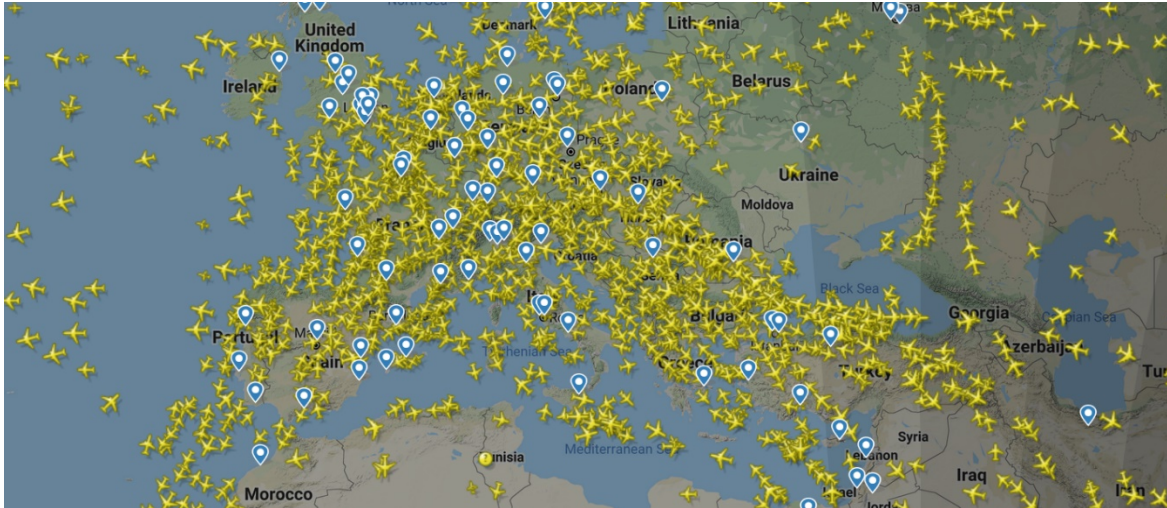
North Sea
Denmark
Lithuania
United Kingdom
Ireland
Belarus
Poland
Prague
Ukraine
Slovakia
Moldova
France
Romania
Croatia
Black Sea
Georgia
Caspian Sea
Portugal
Italy
Bulgaria
Spain
Azerbaijan
Tyrrhenian Sea
Greece
Turkey
Tu
Syria
Tunisia
Mediterranean Sea
Lebanon
Iraq
Morocco
Israel
Jordan
Iran